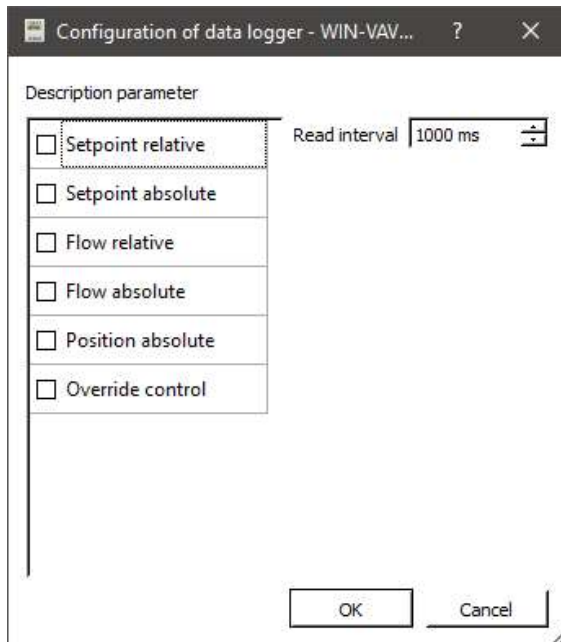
Configuration of data logger - WIN-VAV... ? ×

Description parameter

Setpoint relative
Setpoint absolute
Flow relative
Flow absolute
Position absolute
Override control

Read interval 1000 ms

OK
Cancel